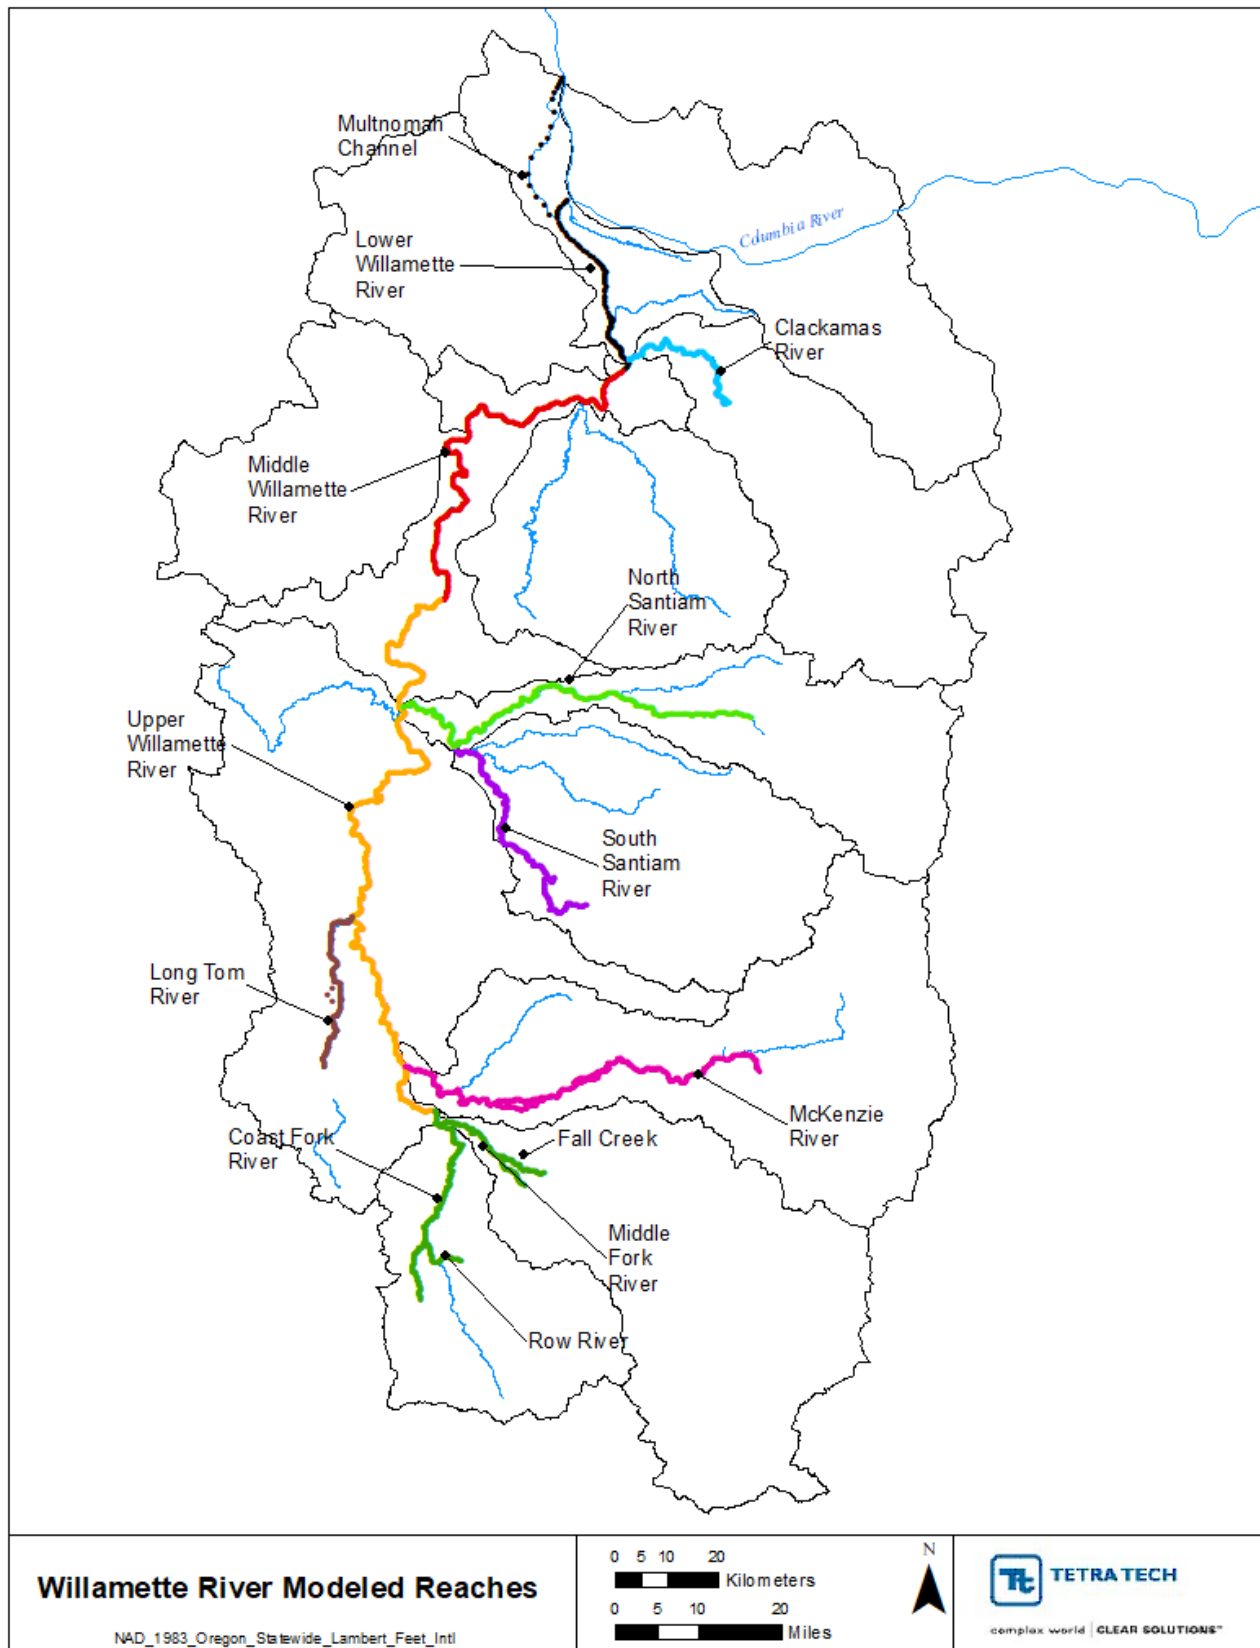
Multnomah Channel

Columbia River

Lower Willamette River

Clackamas River

Middle Willamette River

North Santiam River

Upper Willamette River

South Santiam River

Long Tom River

McKenzie River

Coast Fork River

Fall Creek

Middle Fork River

Row River

Willamette River Modeled Reaches

NAD_1983_Oregon_Statewide_Lambert_Feet_Intl

0 5 10 20 Kilometers

0 5 10 20 Miles

N

TETRA TECH

complex world | CLEAR SOLUTIONS™